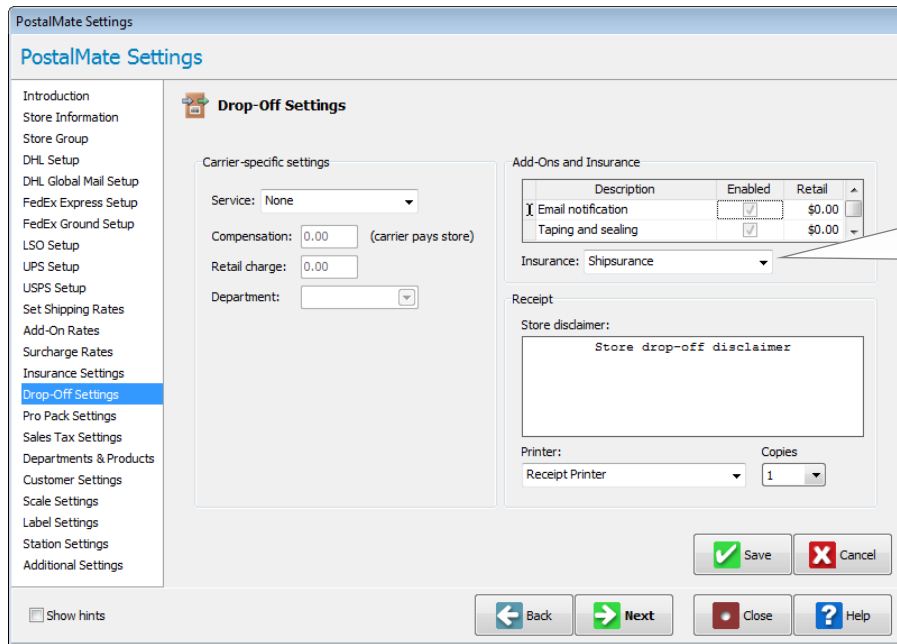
PostalMate Settings

PostalMate Settings

Introduction
Store Information
Store Group
DHL Setup
DHL Global Mail Setup
FedEx Express Setup
FedEx Ground Setup
LSO Setup
UPS Setup
USPS Setup
Set Shipping Rates
Add-On Rates
Surcharge Rates
Insurance Settings
Drop-Off Settings
Pro Pack Settings
Sales Tax Settings
Departments & Products
Customer Settings
Scale Settings
Label Settings
Station Settings
Additional Settings

Drop-Off Settings

Carrier-specific settings

Service: None

Compensation: 0.00 (carrier pays store)

Retail charge: 0.00

Department:

Add-Ons and Insurance

| Description | Enabled | Retail |
|---|---|---|
| Email notification | ✓ | $0.00 |
| Taping and sealing | ✓ | $0.00 |

Insurance: Shipsurance

Receipt

Store disclaimer:

Store drop-off disclaimer

Printer: Receipt Printer

Copies 1

Save

Cancel

Show hints

Back

Next

Close

Help